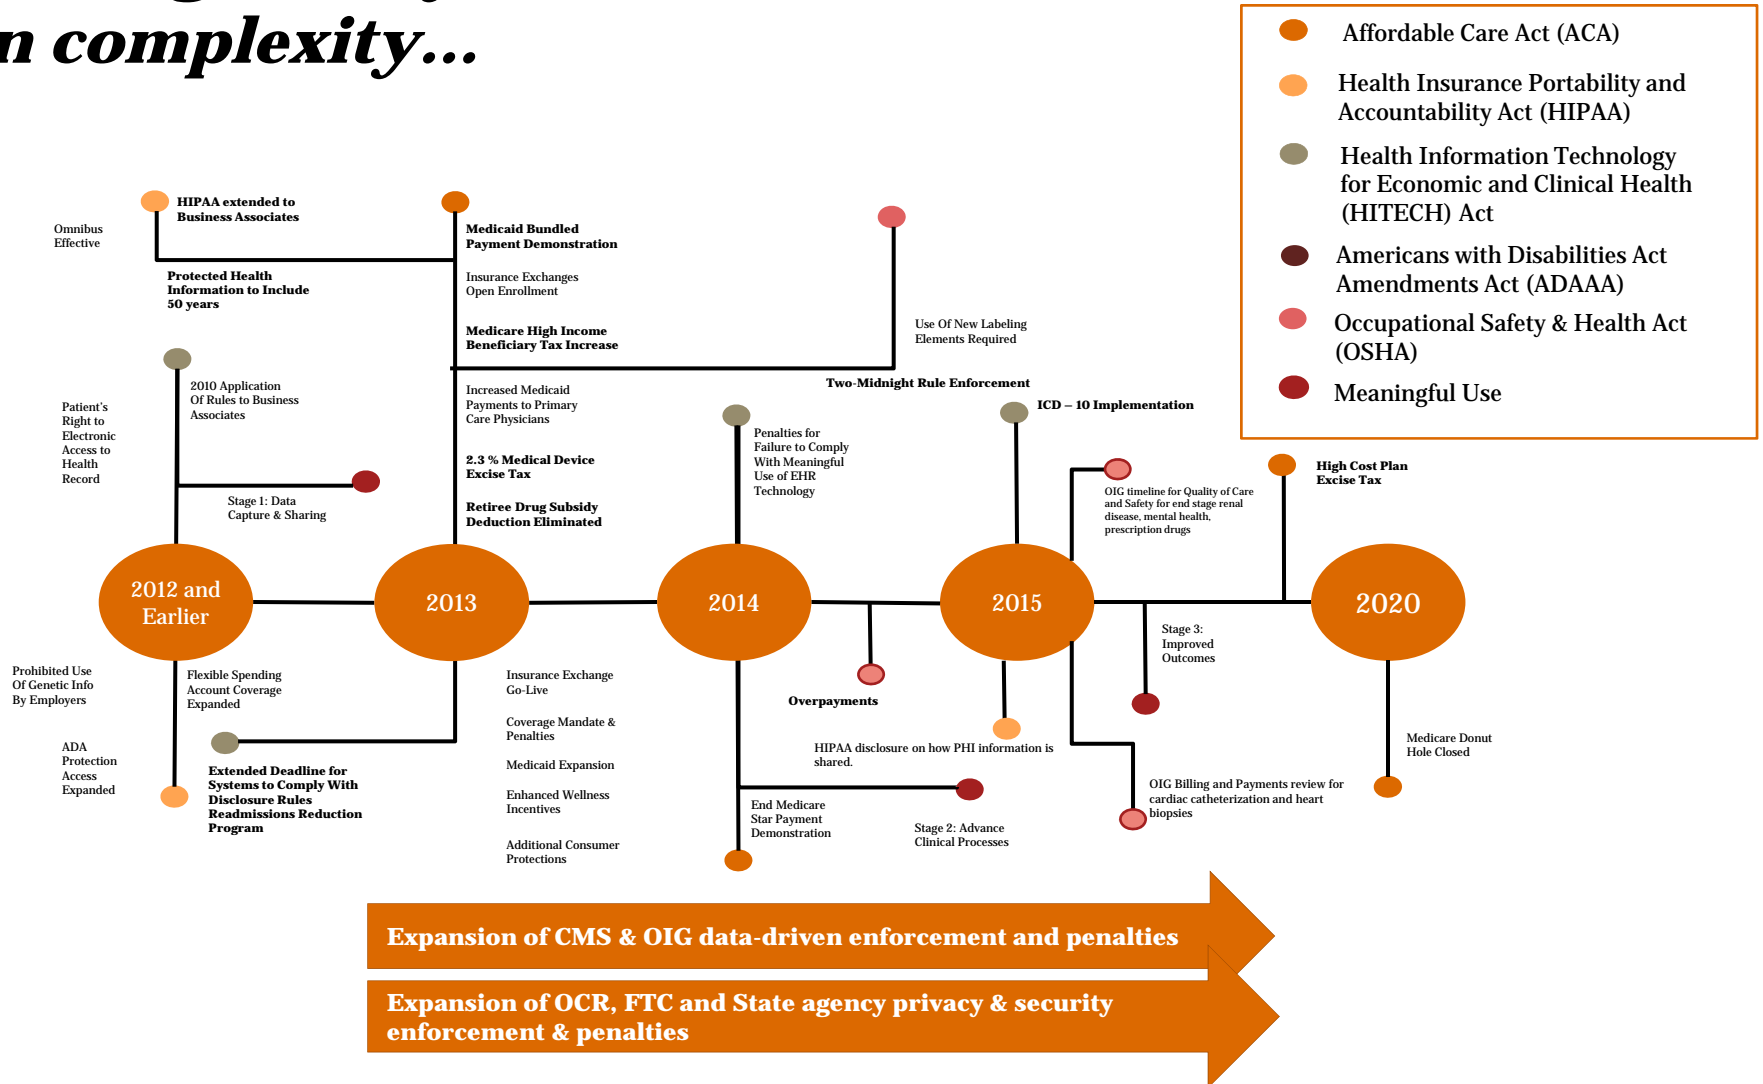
n complexity…

Affordable Care Act (ACA)
Health Insurance Portability and Accountability Act (HIPAA)
Health Information Technology for Economic and Clinical Health (HITECH) Act
Americans with Disabilities Act Amendments Act (ADAAA)
Occupational Safety & Health Act (OSHA)
Meaningful Use

HIPAA extended to Business Associates

Omnibus Effective

Protected Health Information to Include 50 years

2010 Application Of Rules to Business Associates

Patient's Right to Electronic Access to Health Record

Stage 1: Data Capture & Sharing

Medicaid Bundled Payment Demonstration

Insurance Exchanges Open Enrollment

Medicare High Income Beneficiary Tax Increase

Increased Medicaid Payments to Primary Care Physicians

2.3 % Medical Device Excise Tax

Retiree Drug Subsidy Deduction Eliminated

Use Of New Labeling Elements Required

Two-Midnight Rule Enforcement

Penalties for Failure to Comply With Meaningful Use of EHR Technology

ICD – 10 Implementation

OIG timeline for Quality of Care and Safety for end stage renal disease, mental health, prescription drugs

High Cost Plan Excise Tax

2012 and Earlier

2013

2014

2015

2020

Prohibited Use Of Genetic Info By Employers

Flexible Spending Account Coverage Expanded

ADA Protection Access Expanded

Extended Deadline for Systems to Comply With Disclosure Rules Readmissions Reduction Program

Insurance Exchange Go-Live

Coverage Mandate & Penalties

Medicaid Expansion

Enhanced Wellness Incentives

Additional Consumer Protections

Overpayments

HIPAA disclosure on how PHI information is shared.

End Medicare Star Payment Demonstration

Stage 2: Advance Clinical Processes

Stage 3: Improved Outcomes

OIG Billing and Payments review for cardiac catheterization and heart biopsies

Medicare Donut Hole Closed

Expansion of CMS & OIG data-driven enforcement and penalties

Expansion of OCR, FTC and State agency privacy & security enforcement & penalties